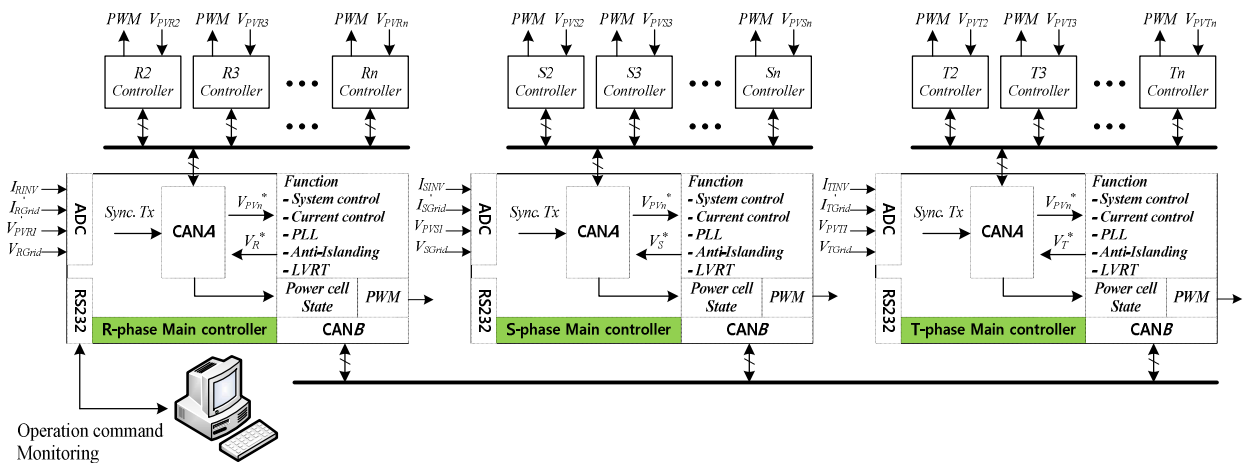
PWM $V_{PVR2}$ PWM $V_{PVR3}$ PWM $V_{PVRn}$

R2 Controller R3 Controller • • • Rn Controller

$I_{RINV}$ $I_{RGrid}$ $V_{PVR1}$ $V_{RGrid}$

ADC

Sync. Tx

CAN*A*

$V_{PVn}^*$

$V_R^*$

Function
- System control
- Current control
- PLL
- Anti-Islanding
- LVRT

Power cell State

PWM

RS232

R-phase Main controller

CAN*B*

PWM $V_{PVS2}$ PWM $V_{PVS3}$ PWM $V_{PVSn}$

S2 Controller S3 Controller • • • Sn Controller

$I_{SINV}$ $I_{SGrid}$ $V_{PVS1}$ $V_{SGrid}$

ADC

Sync. Tx

CAN*A*

$V_{PVn}^*$

$V_S^*$

Function
- System control
- Current control
- PLL
- Anti-Islanding
- LVRT

Power cell State

PWM

RS232

S-phase Main controller

CAN*B*

PWM $V_{PVT2}$ PWM $V_{PVT3}$ PWM $V_{PVTn}$

T2 Controller T3 Controller • • • Tn Controller

$I_{TINV}$ $I_{TGrid}$ $V_{PVT1}$ $V_{TGrid}$

ADC

Sync. Tx

CAN*A*

$V_{PVn}^*$

$V_T^*$

Function
- System control
- Current control
- PLL
- Anti-Islanding
- LVRT

Power cell State

PWM

RS232

T-phase Main controller

CAN*B*

Operation command
Monitoring